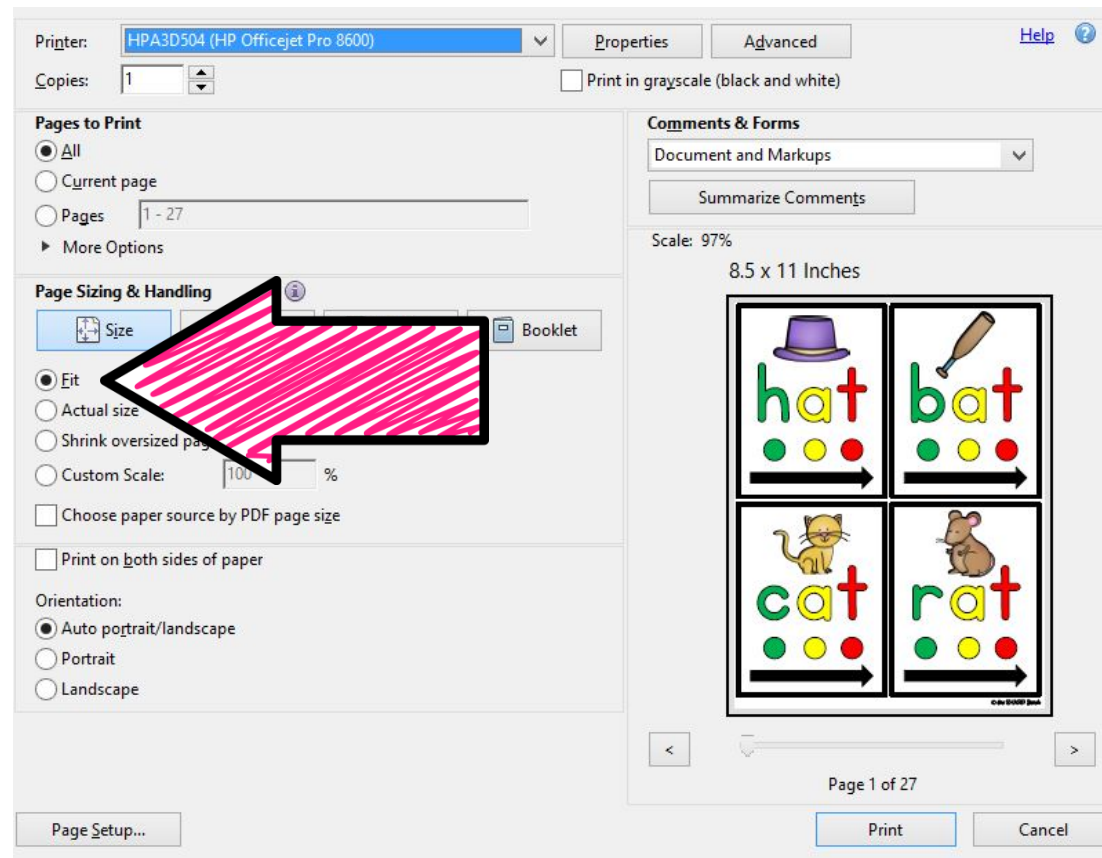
Printer: HPA3D504 (HP Officejet Pro 8600)
Properties
Advanced
Help
Copies: 1
Print in grayscale (black and white)

Pages to Print
All
Current page
Pages 1 - 27
More Options

Comments & Forms
Document and Markups
Summarize Comments

Scale: 97%
8.5 x 11 Inches

Page Sizing & Handling
Size
Booklet
Fit
Actual size
Shrink oversized pa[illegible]
Custom Scale: 100 %
Choose paper source by PDF page size

hat
bat
cat
rat

Print on both sides of paper

Orientation:
Auto portrait/landscape
Portrait
Landscape

<
>
Page 1 of 27

Page Setup...
Print
Cancel